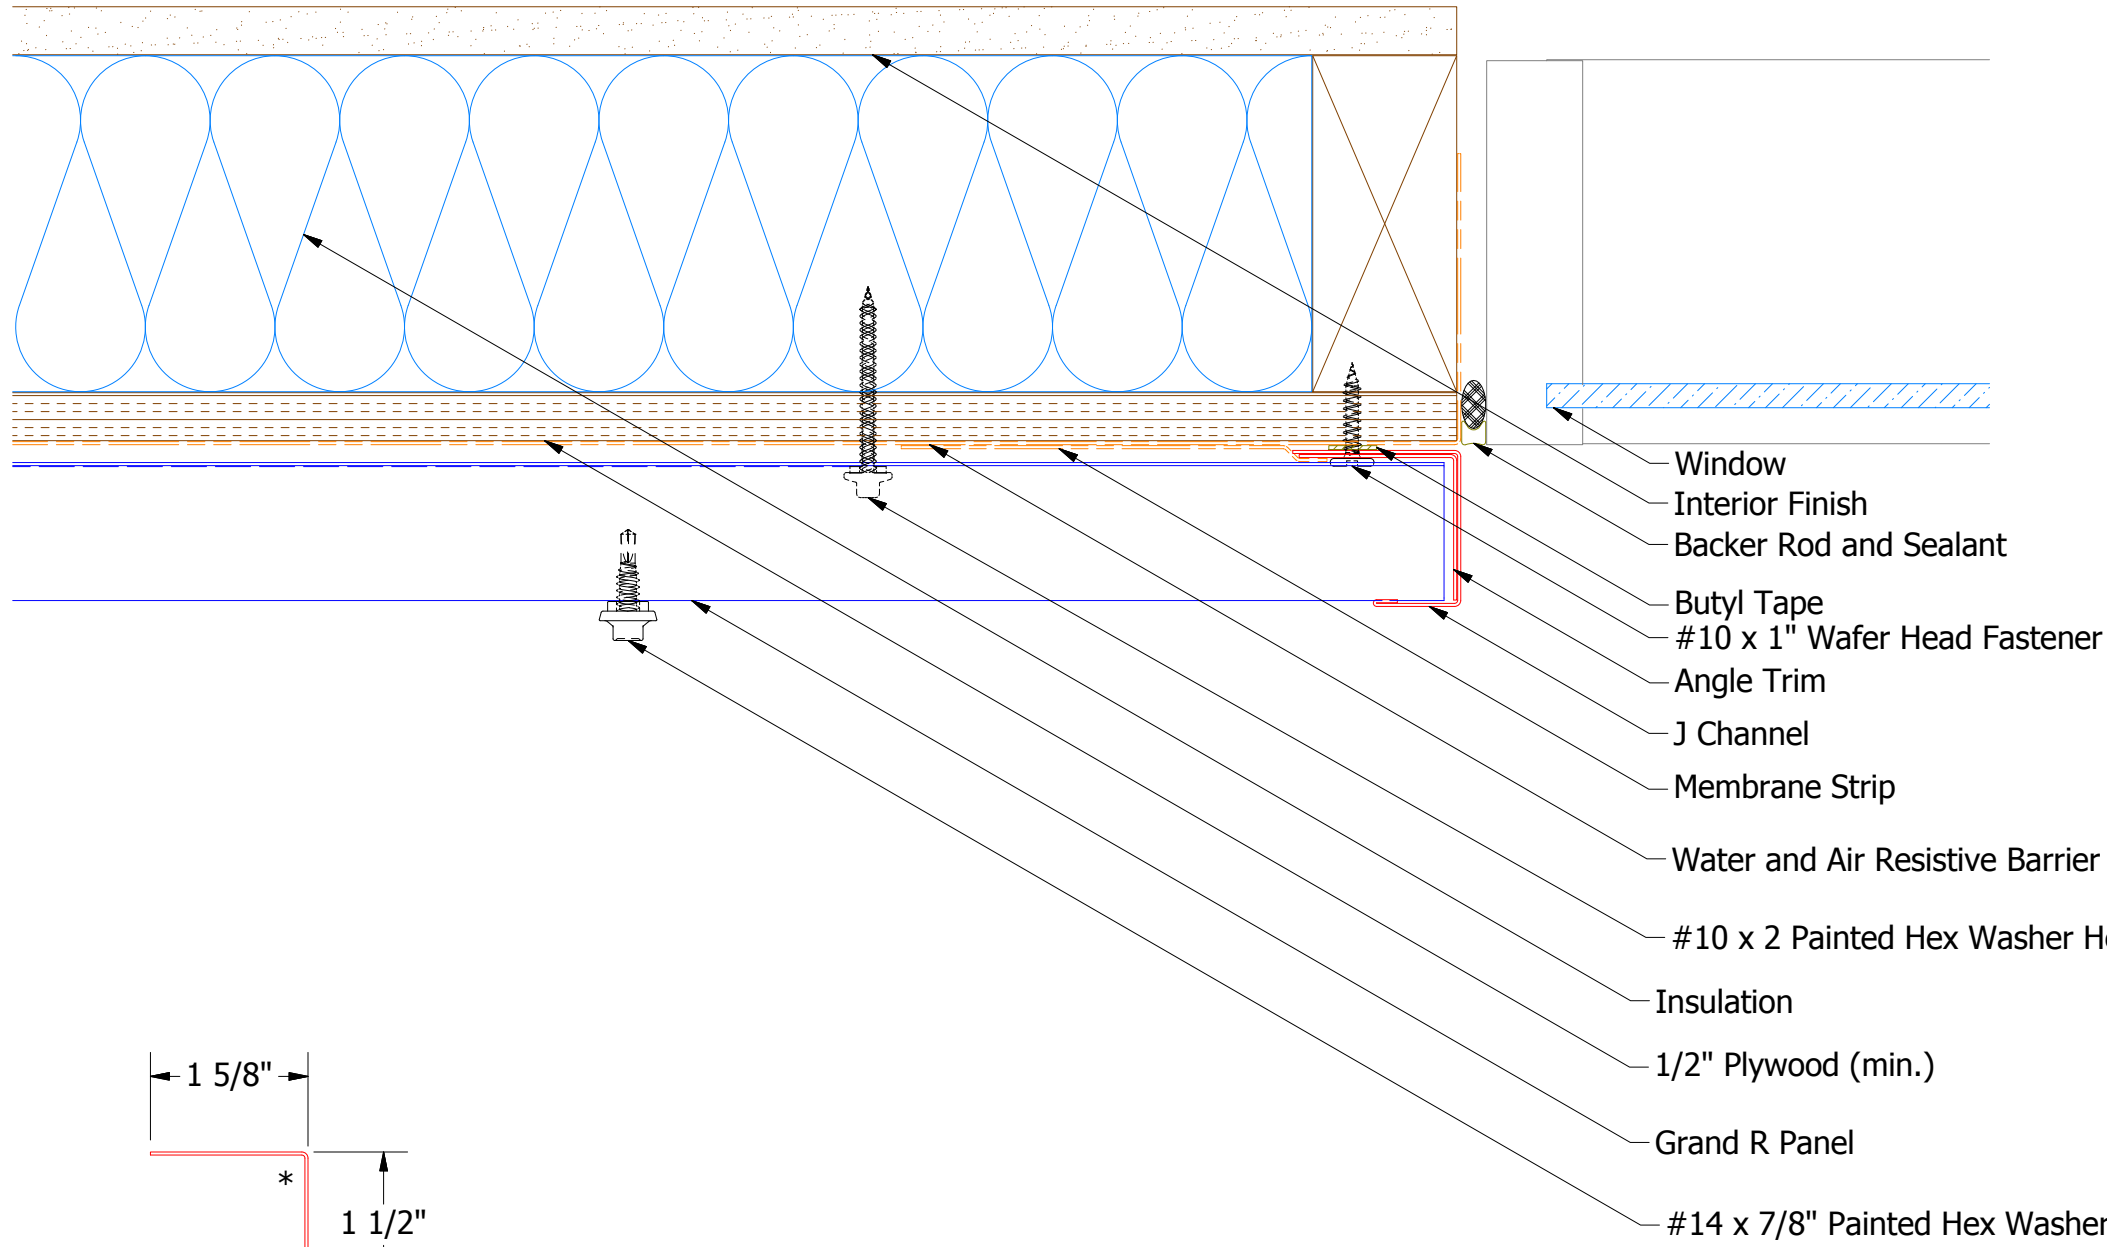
Window
Interior Finish
Backer Rod and Sealant
Butyl Tape
#10 x 1" Wafer Head Fastener
Angle Trim
J Channel
Membrane Strip
Water and Air Resistive Barrier
#10 x 2 Painted Hex Washer H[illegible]
Insulation
1/2" Plywood (min.)
Grand R Panel
#14 x 7/8" Painted Hex Washer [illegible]
1 5/8"
*
1 1/2"